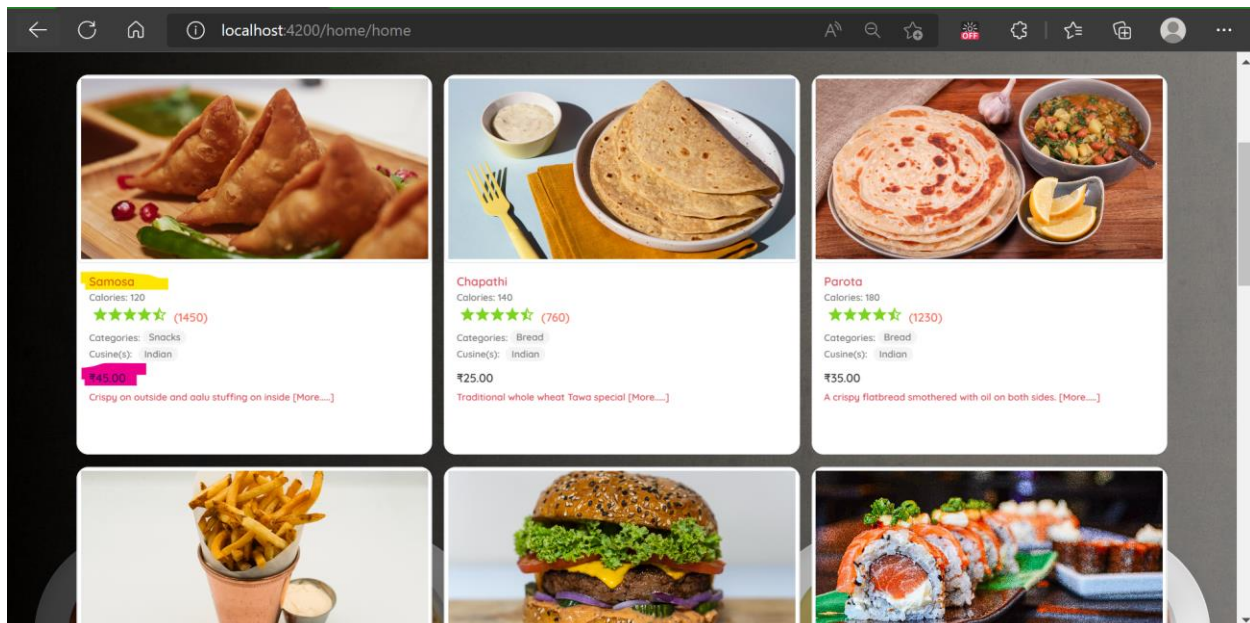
localhost:4200/home/home

OFF

Samosa
Calories: 120
★★★★☆ (1450)
Categories: Snacks
Cusine(s): Indian
₹45.00
Crispy on outside and aalu stuffing on inside [More....]

Chapathi
Calories: 140
★★★★☆ (760)
Categories: Bread
Cusine(s): Indian
₹25.00
Traditional whole wheat Tawa special [More....]

Parota
Calories: 180
★★★★☆ (1230)
Categories: Bread
Cusine(s): Indian
₹35.00
A crispy flatbread smothered with oil on both sides. [More....]